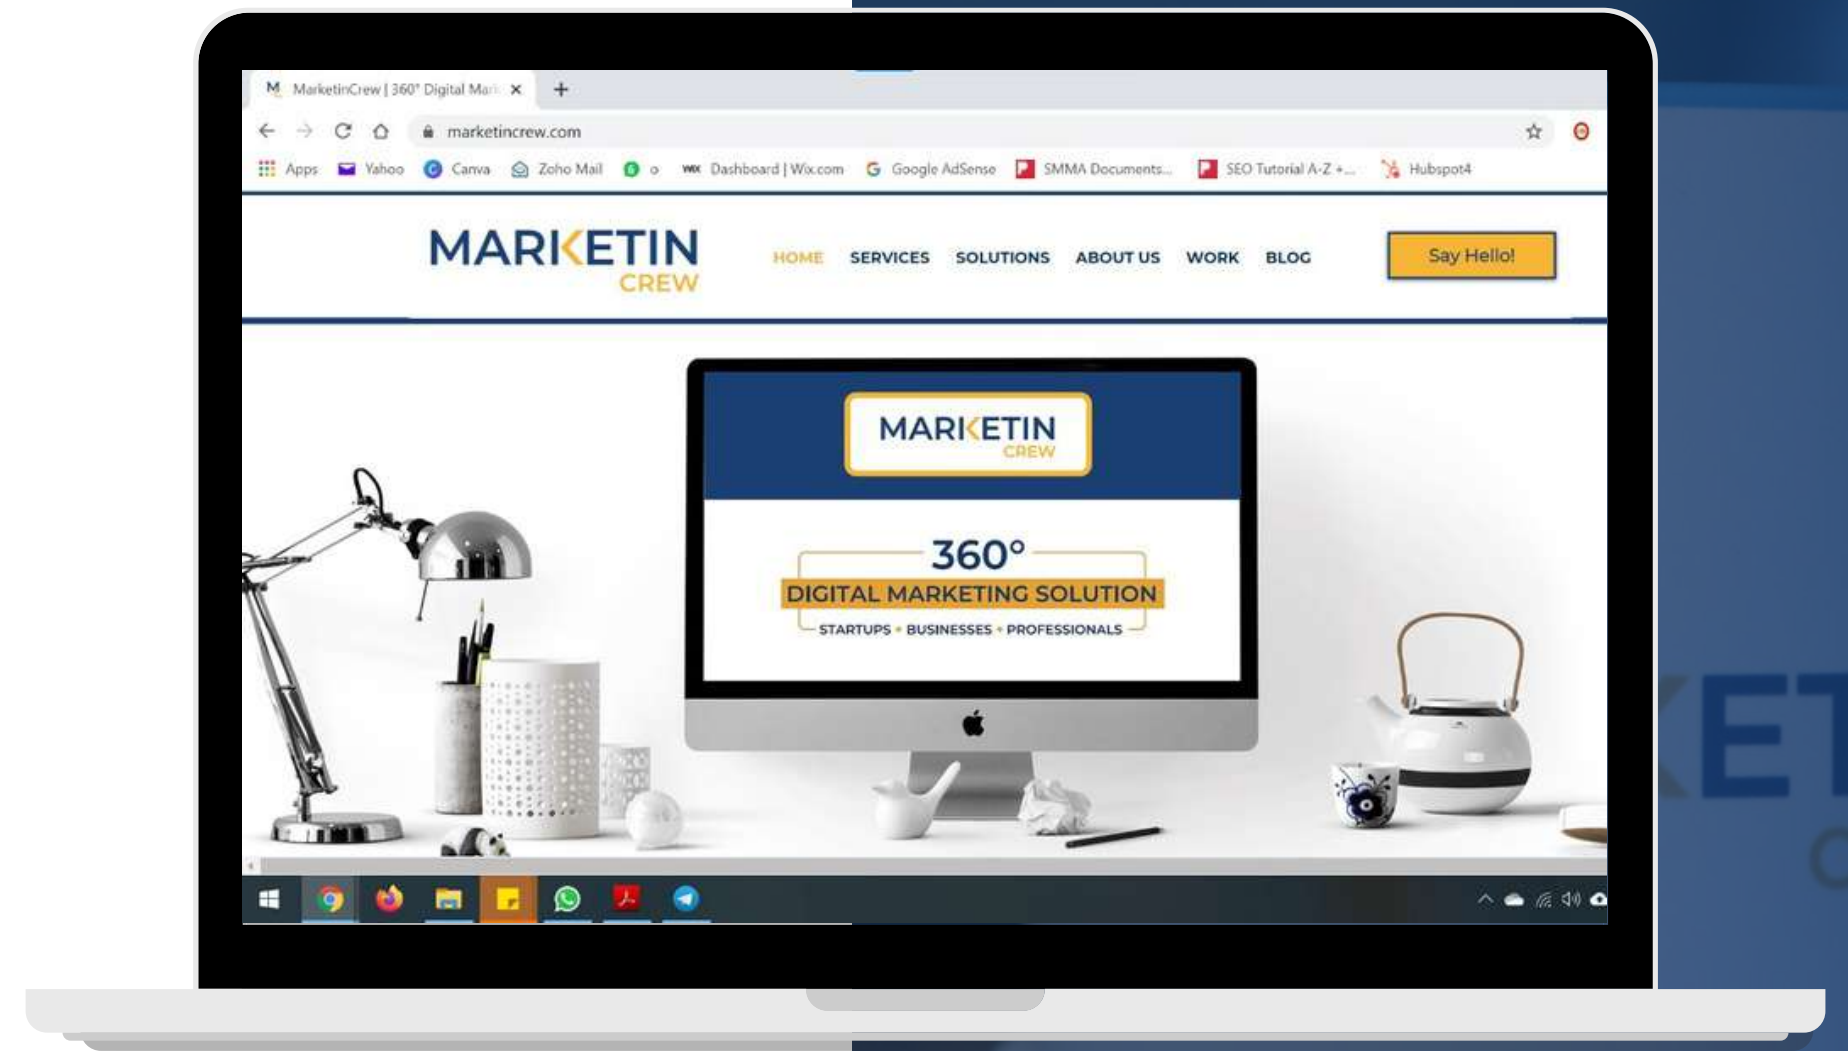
MarketinCrew | 360° Digital Mar

marketincrew.com

Apps Yahoo Canva Zoho Mail o Dashboard | Wix.com Google AdSense SMMA Documents... SEO Tutorial A-Z +... Hubspot4

MARKETIN CREW

HOME SERVICES SOLUTIONS ABOUT US WORK BLOG

Say Hello!

MARKETIN CREW

360°

DIGITAL MARKETING SOLUTION

STARTUPS • BUSINESSES • PROFESSIONALS